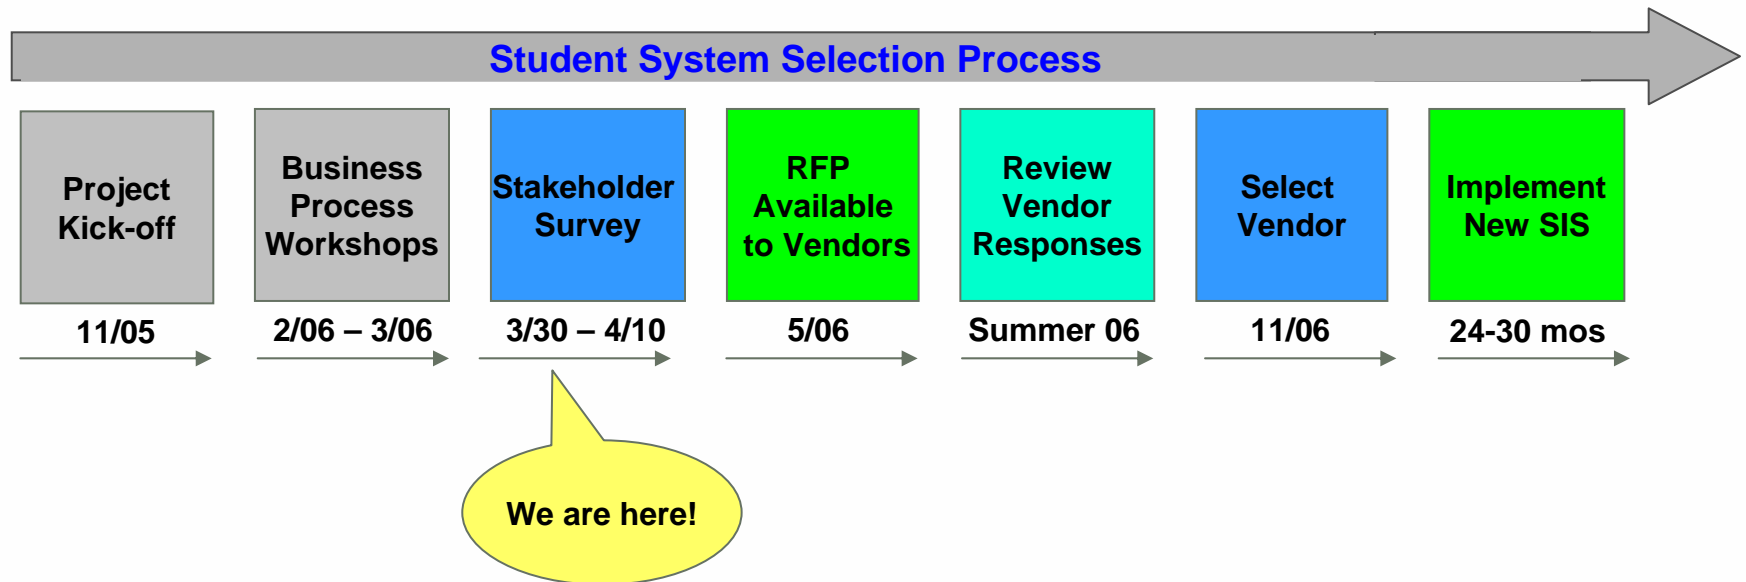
Student System Selection Process

Project Kick-off

11/05

Business Process Workshops

2/06 – 3/06

Stakeholder Survey

3/30 – 4/10

RFP Available to Vendors

5/06

Review Vendor Responses

Summer 06

Select Vendor

11/06

Implement New SIS

24-30 mos

We are here!